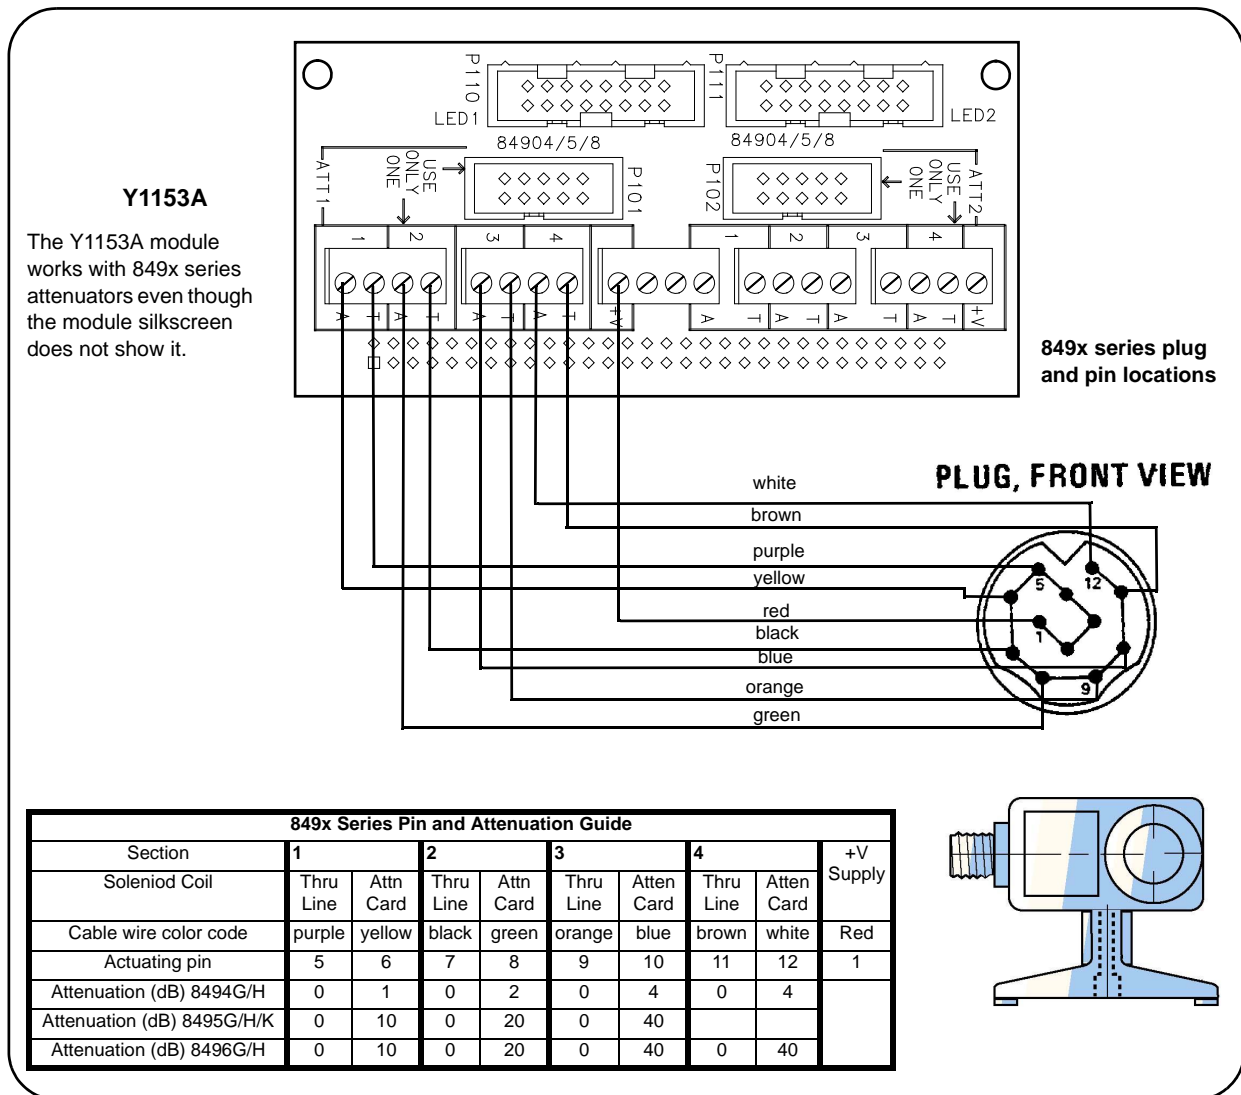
Y1153A

The Y1153A module works with 849x series attenuators even though the module silkscreen does not show it.

P110
P111
LED1
LED2
84904/5/8
84904/5/8
ATT1
USE ONLY ONE
P101
P102
USE ONLY ONE
ATT2

1 2 3 4
1 2 3 4
A T A T A T A T +V
A T A T A T A T +V

849x series plug and pin locations

PLUG, FRONT VIEW

white
brown
purple
yellow
red
black
blue
orange
green

5
12
1
9

| 849x Series Pin and Attenuation Guide | | | | | | | | | |
|---|---|---|---|---|---|---|---|---|---|
| Section | 1 | | 2 | | 3 | | 4 | | +V Supply |
| Soleniod Coil | Thru Line | Attn Card | Thru Line | Attn Card | Thru Line | Atten Card | Thru Line | Atten Card | |
| Cable wire color code | purple | yellow | black | green | orange | blue | brown | white | Red |
| Actuating pin | 5 | 6 | 7 | 8 | 9 | 10 | 11 | 12 | 1 |
| Attenuation (dB) 8494G/H | 0 | 1 | 0 | 2 | 0 | 4 | 0 | 4 | |
| Attenuation (dB) 8495G/H/K | 0 | 10 | 0 | 20 | 0 | 40 | | | |
| Attenuation (dB) 8496G/H | 0 | 10 | 0 | 20 | 0 | 40 | 0 | 40 | |